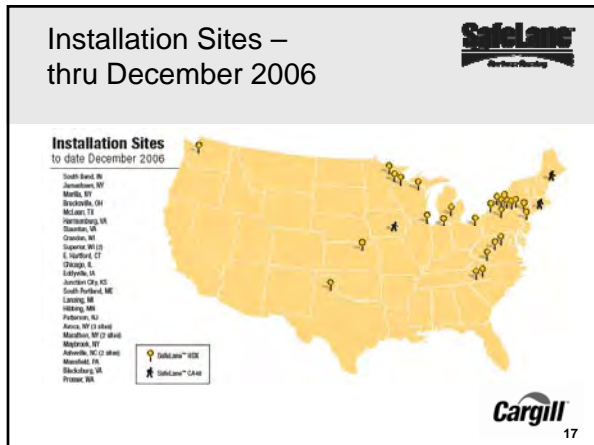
Installation Sites – thru December 2006

SafeLane
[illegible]

Installation Sites
to date December 2006

South Bend, IN
Jamestown, NY
Manlius, NY
Brecksville, OH
McLean, TX
Harrisonburg, VA
Staunton, VA
Crandon, WI
Superior, WI (2)
E. Hartford, CT
Chicago, IL
Eddyville, IA
Junction City, KS
South Portland, ME
Lansing, MI
Hibbing, MN
Patterson, NJ
Avoca, NY (3 sites)
Marathon, NY (2 sites)
Maybrook, NY
Asheville, NC (2 sites)
Mansfield, PA
Blacksburg, VA
Prosser, WA

SafeLane™ HSK
SafeLane™ CA48

Cargill

17